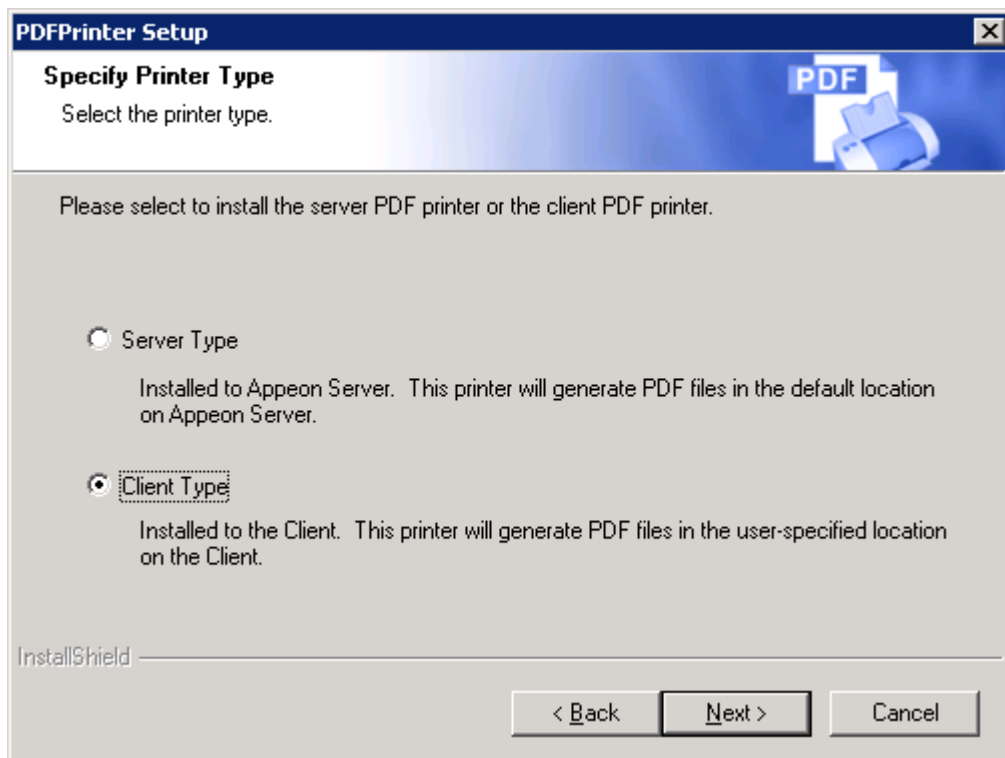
PDFPrinter Setup

Specify Printer Type

Select the printer type.

PDF

Please select to install the server PDF printer or the client PDF printer.

Server Type

Installed to Appeon Server. This printer will generate PDF files in the default location on Appeon Server.

Client Type

Installed to the Client. This printer will generate PDF files in the user-specified location on the Client.

InstallShield

< Back

Next >

Cancel